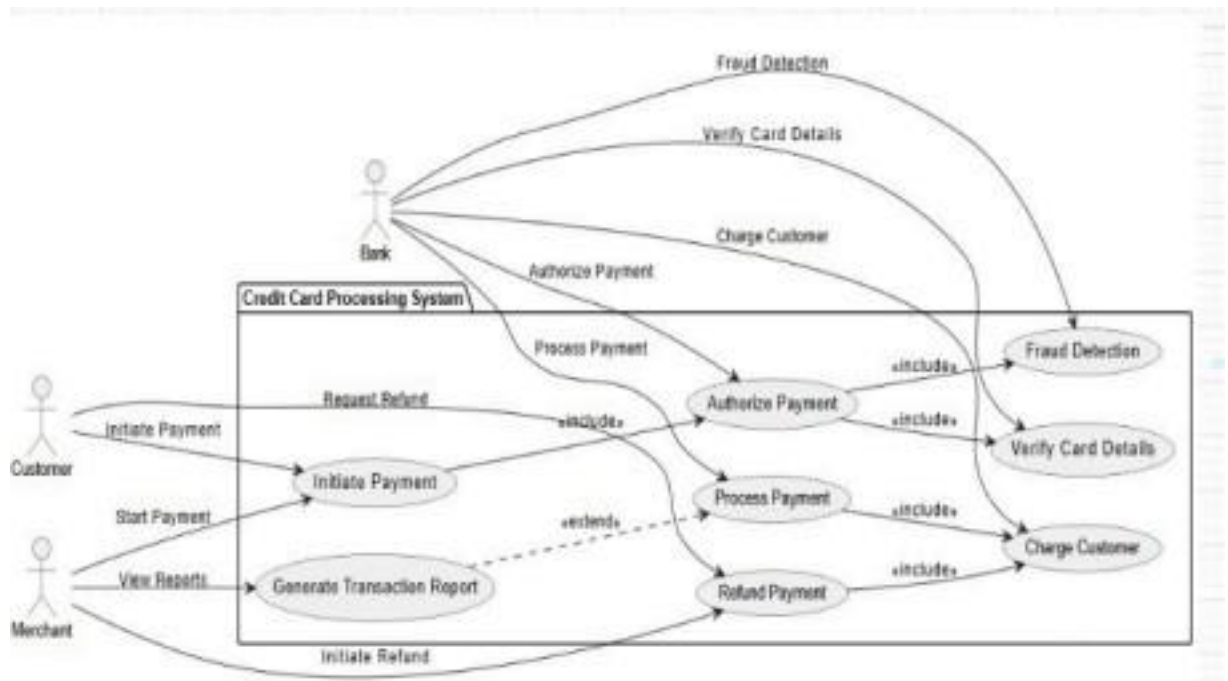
Fraud Detection

Verify Card Details

Bank

Charge Customer

Authorize Payment

Credit Card Processing System

Process Payment

Fraud Detection

«include»

Request Refund

Authorize Payment

«include»

Customer

Initiate Payment

«include»

Verify Card Details

Initiate Payment

Process Payment

«include»

Start Payment

«extend»

Charge Customer

Merchant

View Reports

Generate Transaction Report

Refund Payment

«include»

Initiate Refund